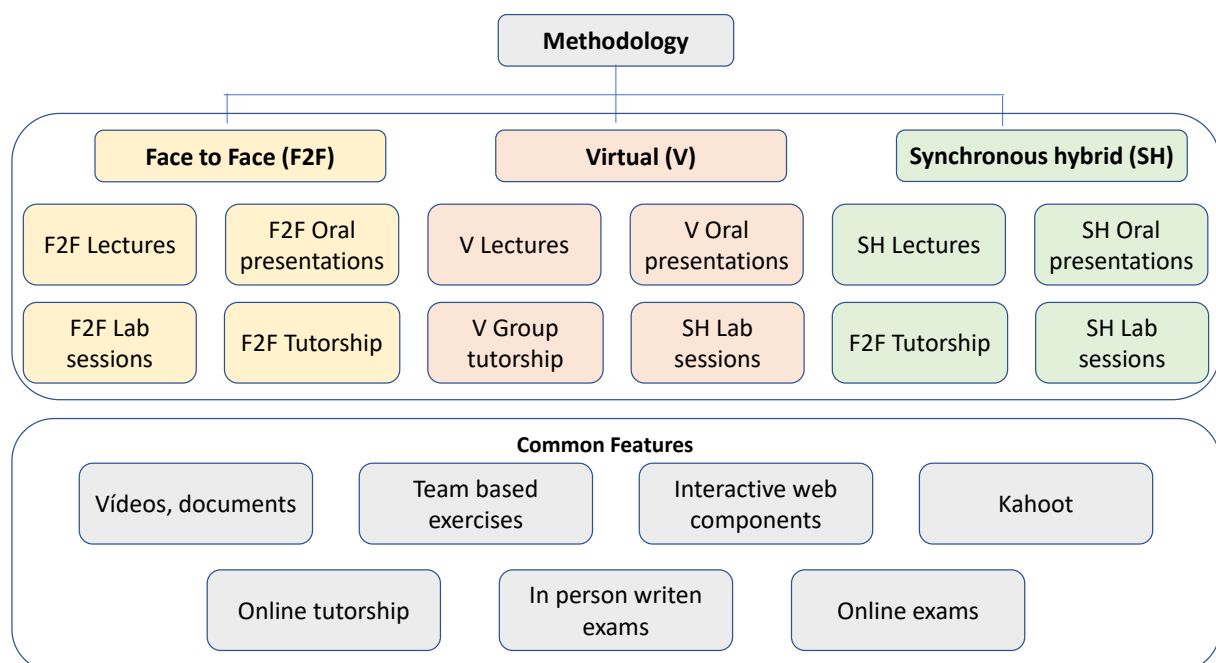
Methodology

Face to Face (F2F)

F2F Lectures

F2F Oral presentations

F2F Lab sessions

F2F Tutorship

Virtual (V)

V Lectures

V Oral presentations

V Group tutorship

SH Lab sessions

Synchronous hybrid (SH)

SH Lectures

SH Oral presentations

F2F Tutorship

SH Lab sessions

Common Features

Vídeos, documents

Team based exercises

Interactive web components

Kahoot

Online tutorship

In person writen exams

Online exams